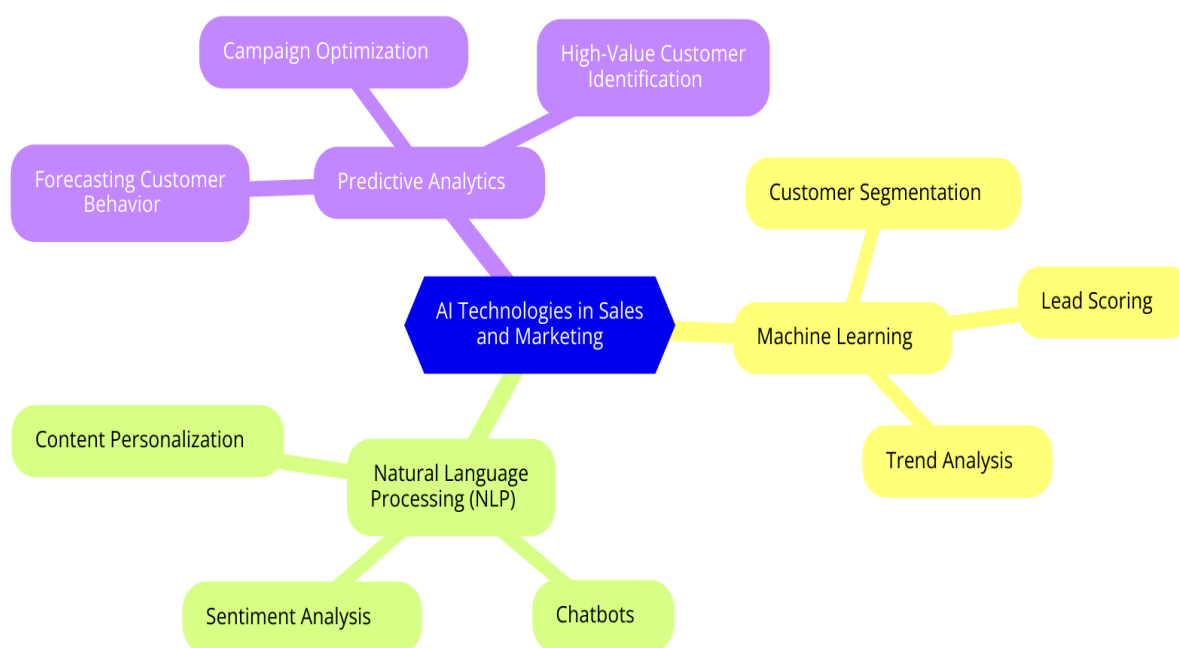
Campaign Optimization

High-Value Customer Identification

Forecasting Customer Behavior

Predictive Analytics

Customer Segmentation

Lead Scoring

AI Technologies in Sales and Marketing

Machine Learning

Trend Analysis

Content Personalization

Natural Language Processing (NLP)

Sentiment Analysis

Chatbots